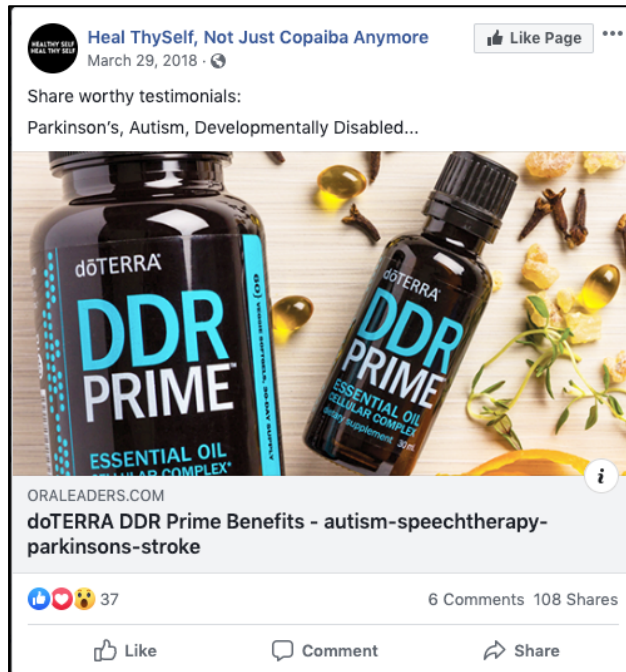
HEALTHY SELF HEAL THY SELF

Heal ThySelf, Not Just Copaiba Anymore
March 29, 2018 ·

Like Page

Share worthy testimonials:

Parkinson's, Autism, Developmentally Disabled...

dōTERRA
DDR PRIME™
ESSENTIAL OIL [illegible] COMPLEX®
60 VEGGIE SOFTGELS, 30-DAY SUPPLY

dōTERRA
DDR PRIME
ESSENTIAL OIL CELLULAR COMPLEX
dietary supplement 30 mL

ORALEADERS.COM
doTERRA DDR Prime Benefits - autism-speechtherapy-parkinsons-stroke

37
6 Comments 108 Shares

Like
Comment
Share